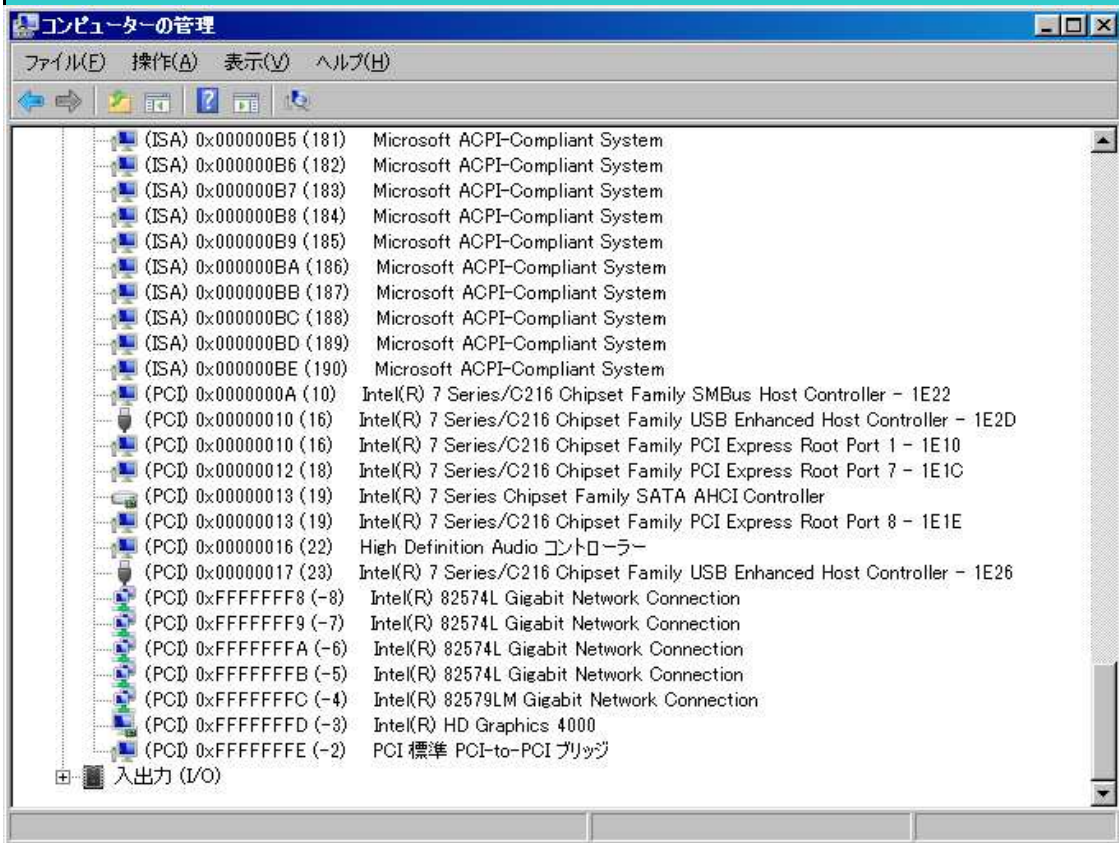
コンピューターの管理

ファイル(F) 操作(A) 表示(V) ヘルプ(H)

(ISA) 0x000000B5 (181) Microsoft ACPI-Compliant System
(ISA) 0x000000B6 (182) Microsoft ACPI-Compliant System
(ISA) 0x000000B7 (183) Microsoft ACPI-Compliant System
(ISA) 0x000000B8 (184) Microsoft ACPI-Compliant System
(ISA) 0x000000B9 (185) Microsoft ACPI-Compliant System
(ISA) 0x000000BA (186) Microsoft ACPI-Compliant System
(ISA) 0x000000BB (187) Microsoft ACPI-Compliant System
(ISA) 0x000000BC (188) Microsoft ACPI-Compliant System
(ISA) 0x000000BD (189) Microsoft ACPI-Compliant System
(ISA) 0x000000BE (190) Microsoft ACPI-Compliant System
(PCI) 0x0000000A (10) Intel(R) 7 Series/C216 Chipset Family SMBus Host Controller - 1E22
(PCI) 0x00000010 (16) Intel(R) 7 Series/C216 Chipset Family USB Enhanced Host Controller - 1E2D
(PCI) 0x00000010 (16) Intel(R) 7 Series/C216 Chipset Family PCI Express Root Port 1 - 1E10
(PCI) 0x00000012 (18) Intel(R) 7 Series/C216 Chipset Family PCI Express Root Port 7 - 1E1C
(PCI) 0x00000013 (19) Intel(R) 7 Series Chipset Family SATA AHCI Controller
(PCI) 0x00000013 (19) Intel(R) 7 Series/C216 Chipset Family PCI Express Root Port 8 - 1E1E
(PCI) 0x00000016 (22) High Definition Audio コントローラー
(PCI) 0x00000017 (23) Intel(R) 7 Series/C216 Chipset Family USB Enhanced Host Controller - 1E26
(PCI) 0xFFFFFFF8 (-8) Intel(R) 82574L Gigabit Network Connection
(PCI) 0xFFFFFFF9 (-7) Intel(R) 82574L Gigabit Network Connection
(PCI) 0xFFFFFFFA (-6) Intel(R) 82574L Gigabit Network Connection
(PCI) 0xFFFFFFFB (-5) Intel(R) 82574L Gigabit Network Connection
(PCI) 0xFFFFFFFC (-4) Intel(R) 82579LM Gigabit Network Connection
(PCI) 0xFFFFFFFD (-3) Intel(R) HD Graphics 4000
(PCI) 0xFFFFFFFE (-2) PCI 標準 PCI-to-PCI ブリッジ
入出力 (I/O)